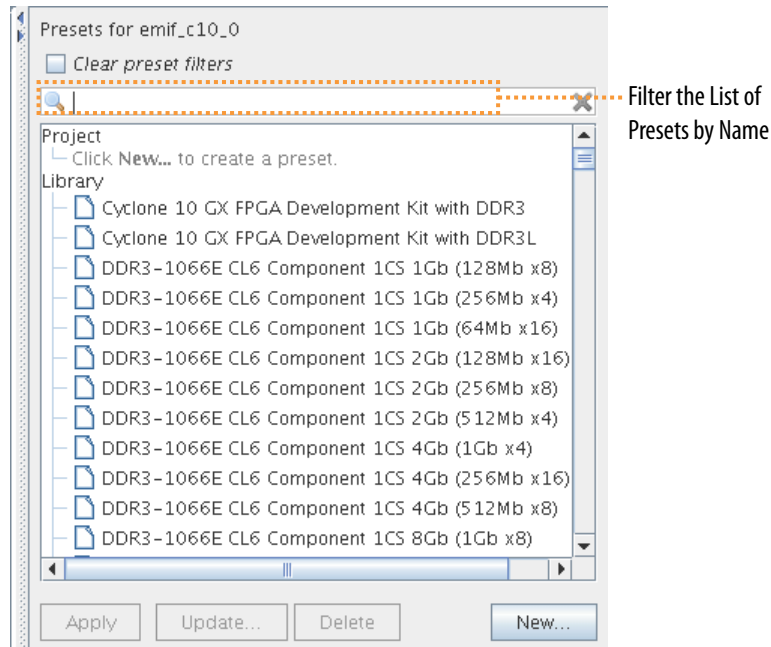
Presets for emif_c10_0

Clear preset filters

Filter the List of Presets by Name

Project
Click New... to create a preset.
Library
Cyclone 10 GX FPGA Development Kit with DDR3
Cyclone 10 GX FPGA Development Kit with DDR3L
DDR3-1066E CL6 Component 1CS 1Gb (128Mb x8)
DDR3-1066E CL6 Component 1CS 1Gb (256Mb x4)
DDR3-1066E CL6 Component 1CS 1Gb (64Mb x16)
DDR3-1066E CL6 Component 1CS 2Gb (128Mb x16)
DDR3-1066E CL6 Component 1CS 2Gb (256Mb x8)
DDR3-1066E CL6 Component 1CS 2Gb (512Mb x4)
DDR3-1066E CL6 Component 1CS 4Gb (1Gb x4)
DDR3-1066E CL6 Component 1CS 4Gb (256Mb x16)
DDR3-1066E CL6 Component 1CS 4Gb (512Mb x8)
DDR3-1066E CL6 Component 1CS 8Gb (1Gb x8)

Apply Update... Delete New...